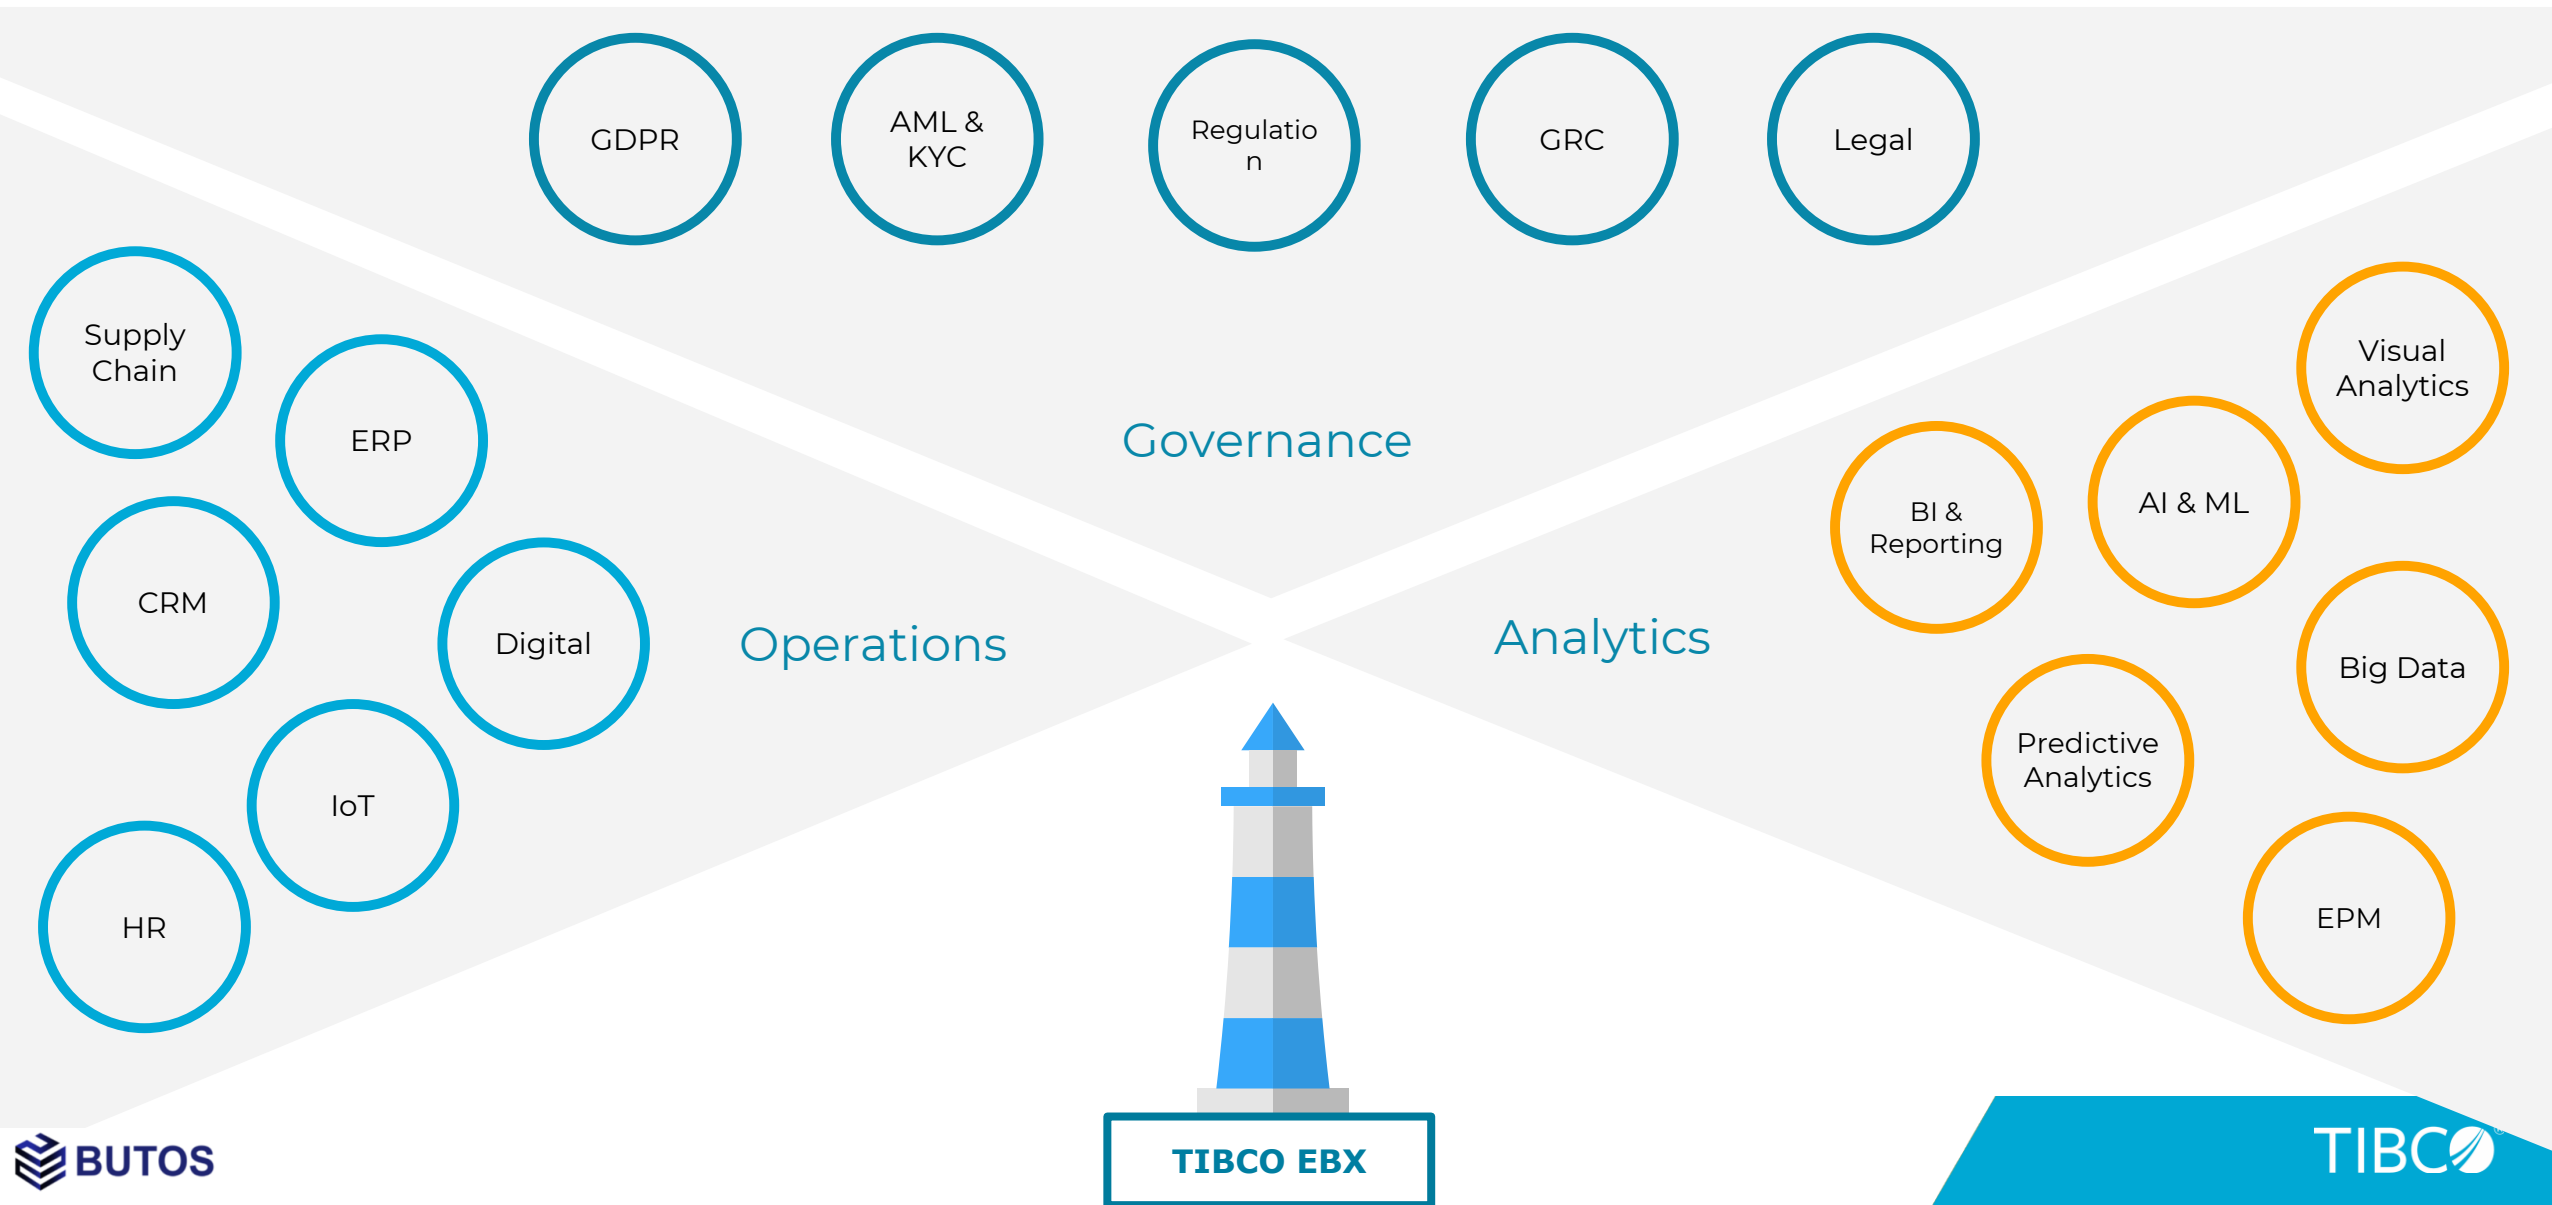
GDPR

AML & KYC

Regulatio n

GRC

Legal

Supply Chain

ERP

Governance

Visual Analytics

AI & ML

BI & Reporting

CRM

Digital

Operations

Analytics

Big Data

IoT

Predictive Analytics

HR

EPM

BUTOS

TIBCO EBX

TIBCO